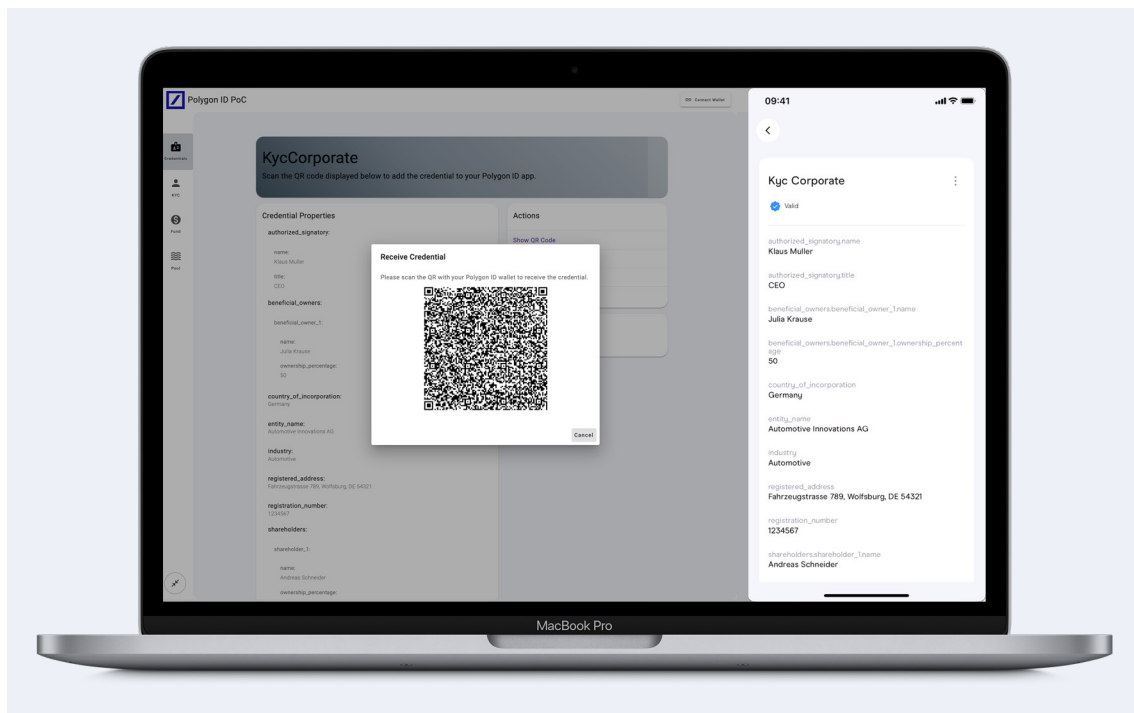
Polygon ID PoC

Connect Wallet

Credentials

KYC

Fund

Pool

KycCorporate

Scan the QR code displayed below to add the credential to your Polygon ID app.

Credential Properties

authorized_signatory:

name:
Klaus Muller

title:
CEO

beneficial_owners:

beneficial_owner_1:

name:
Julia Krause

ownership_percentage:
50

country_of_incorporation:
Germany

entity_name:
Automotive Innovations AG

industry:
Automotive

registered_address:
Fahrzeugstrasse 789, Wolfsburg, DE 54321

registration_number:
1234567

shareholders:

shareholder_1:

name:
Andreas Schneider

ownership_percentage:

Actions

Show QR Code

Receive Credential

Please scan the QR with your Polygon ID wallet to receive the credential.

Cancel

09:41

Kyc Corporate

Valid

authorized_signatory.name
Klaus Muller

authorized_signatory.title
CEO

beneficial_owners.beneficial_owner_1.name
Julia Krause

beneficial_owners.beneficial_owner_1.ownership_percentage
50

country_of_incorporation
Germany

entity_name
Automotive Innovations AG

industry
Automotive

registered_address
Fahrzeugstrasse 789, Wolfsburg, DE 54321

registration_number
1234567

shareholders.shareholder_1.name
Andreas Schneider

MacBook Pro